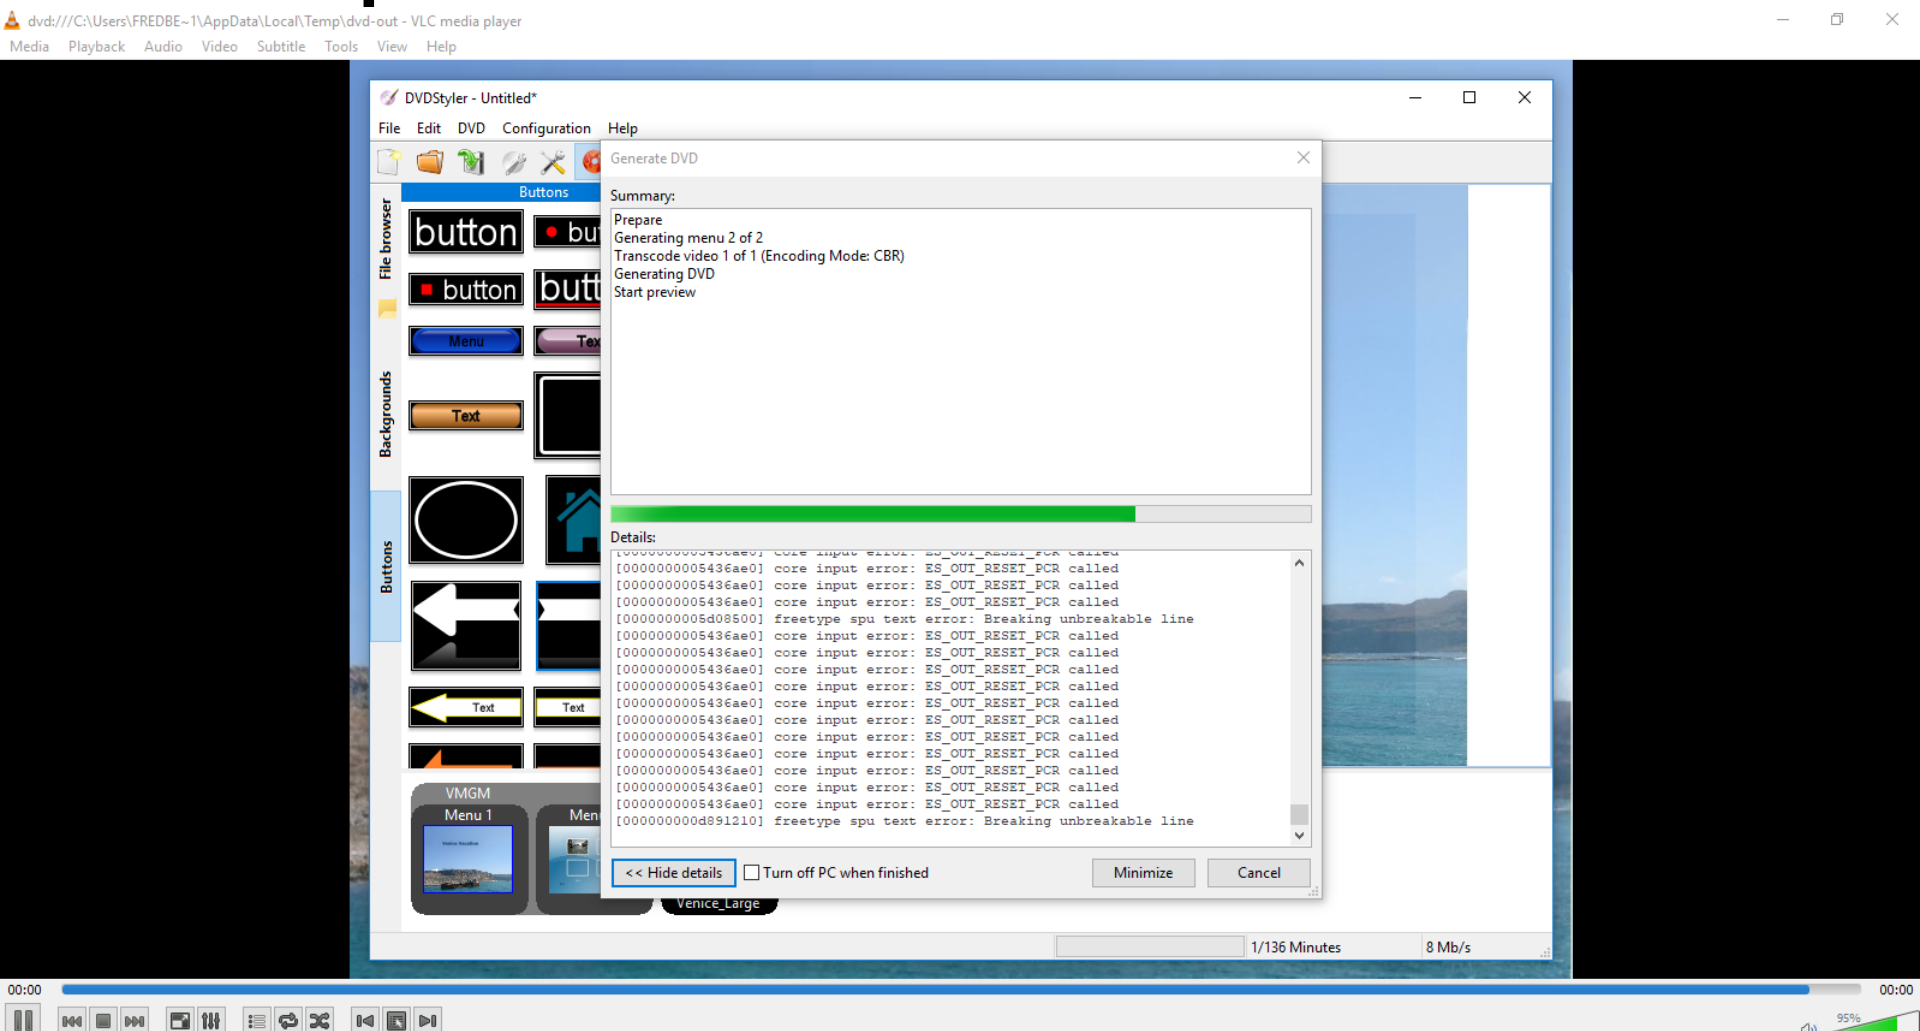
dvd:///C:\Users\FREDBE~1\AppData\Local\Temp\dvd-out - VLC media player

Media Playback Audio Video Subtitle Tools View Help

DVDStyler - Untitled*

File Edit DVD Configuration Help

Buttons

File browser

Backgrounds

Buttons

button

bu

button

butt

Menu

Tex

Text

Text

Text

VMGM

Menu 1

Men

Venice_Large

Generate DVD

Summary:

Prepare
Generating menu 2 of 2
Transcode video 1 of 1 (Encoding Mode: CBR)
Generating DVD
Start preview

Details:

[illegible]
[000000005436ae0] core input error: ES_OUT_RESET_PCR called
[000000005436ae0] core input error: ES_OUT_RESET_PCR called
[000000005436ae0] core input error: ES_OUT_RESET_PCR called
[0000000005d08500] freetype spu text error: Breaking unbreakable line
[000000005436ae0] core input error: ES_OUT_RESET_PCR called
[000000005436ae0] core input error: ES_OUT_RESET_PCR called
[000000005436ae0] core input error: ES_OUT_RESET_PCR called
[000000005436ae0] core input error: ES_OUT_RESET_PCR called
[000000005436ae0] core input error: ES_OUT_RESET_PCR called
[000000005436ae0] core input error: ES_OUT_RESET_PCR called
[000000005436ae0] core input error: ES_OUT_RESET_PCR called
[000000005436ae0] core input error: ES_OUT_RESET_PCR called
[000000005436ae0] core input error: ES_OUT_RESET_PCR called
[000000005436ae0] core input error: ES_OUT_RESET_PCR called
[000000005436ae0] core input error: ES_OUT_RESET_PCR called
[000000000d891210] freetype spu text error: Breaking unbreakable line

<< Hide details

Turn off PC when finished

Minimize

Cancel

1/136 Minutes

8 Mb/s

00:00

00:00

95%